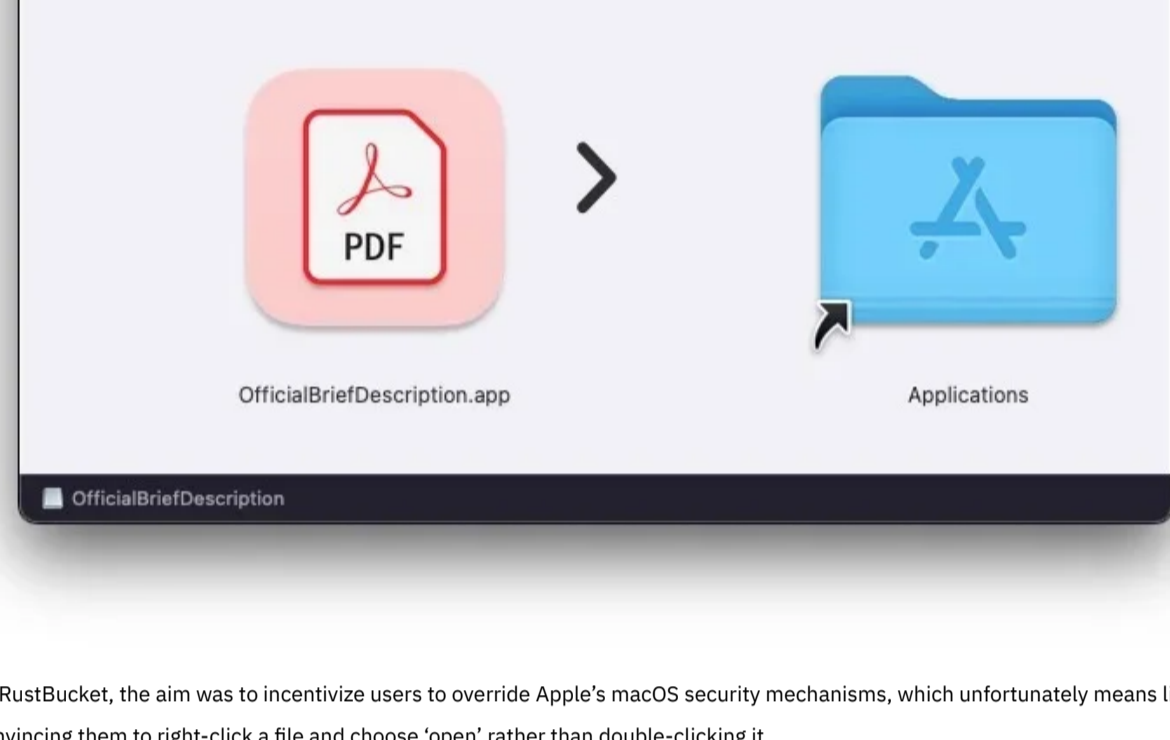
PDF

OfficialBriefDescription.app

Applications

OfficialBriefDescription

RustBucket, the aim was to incentivize users to override Apple's macOS security mechanisms, which unfortunately means l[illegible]

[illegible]vincing them to right-click a file and choose 'open' rather than double-clicking it.